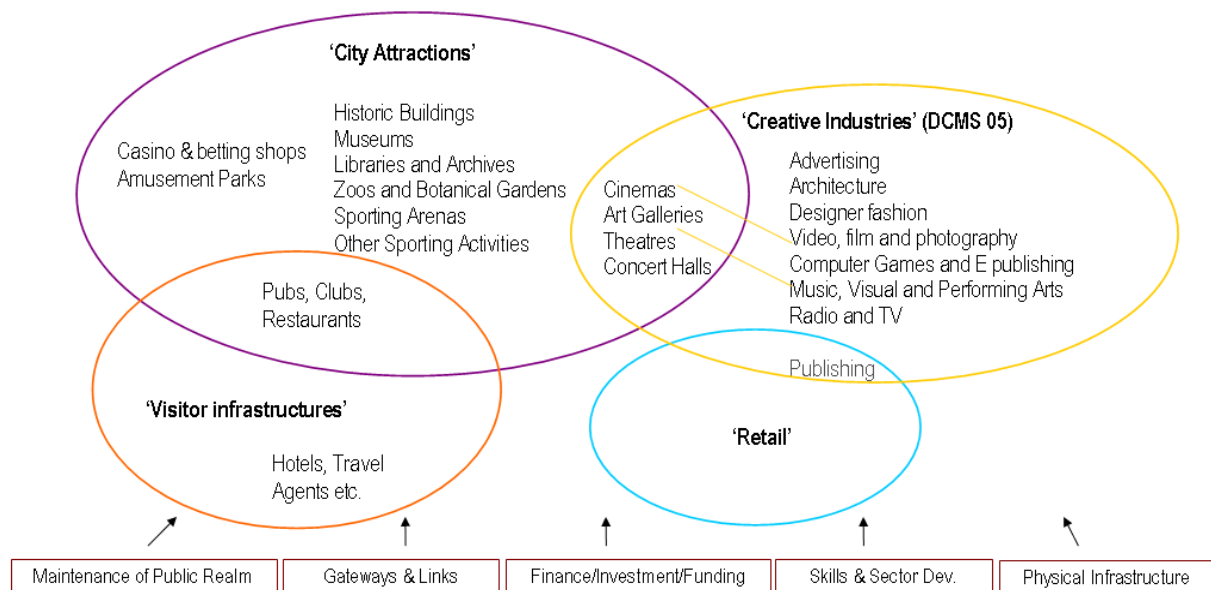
‘City Attractions’

Casino & betting shops
Amusement Parks

Historic Buildings
Museums
Libraries and Archives
Zoos and Botanical Gardens
Sporting Arenas
Other Sporting Activities

‘Creative Industries’ (DCMS 05)

Cinemas
Art Galleries
Theatres
Concert Halls

Advertising
Architecture
Designer fashion
Video, film and photography
Computer Games and E publishing
Music, Visual and Performing Arts
Radio and TV

Publishing

Pubs, Clubs, Restaurants

‘Visitor infrastructures’

Hotels, Travel Agents etc.

‘Retail’

Maintenance of Public Realm

Gateways & Links

Finance/Investment/Funding

Skills & Sector Dev.

Physical Infrastructure